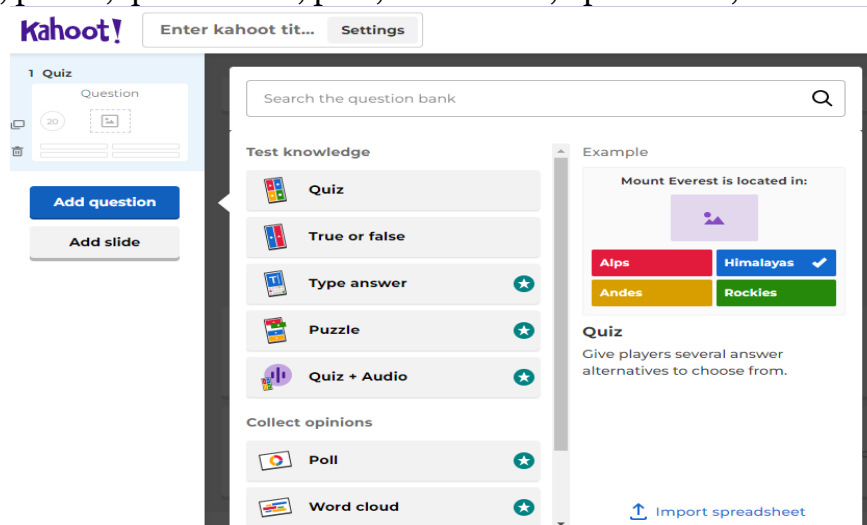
Kahoot!
Enter kahoot tit...
Settings

1 Quiz
Question
20

Add question
Add slide

Search the question bank

Test knowledge
Quiz
True or false
Type answer
Puzzle
Quiz + Audio

Collect opinions
Poll
Word cloud

Example
Mount Everest is located in:
Alps
Himalayas
Andes
Rockies

Quiz
Give players several answer alternatives to choose from.

Import spreadsheet